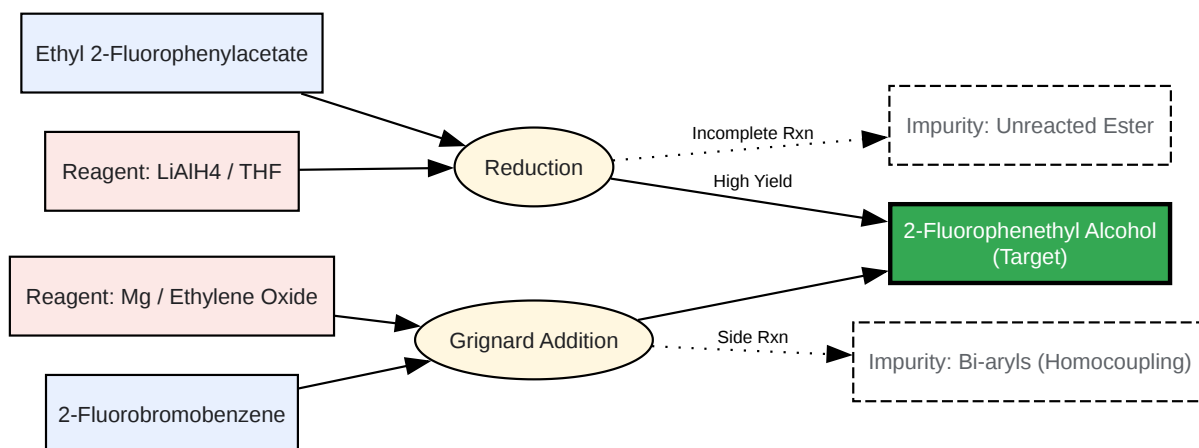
Ethyl 2-Fluorophenylacetate

Reagent: LiAlH4 / THF

Reduction

Incomplete Rxn

Impurity: Unreacted Ester

High Yield

2-Fluorophenethyl Alcohol (Target)

Reagent: Mg / Ethylene Oxide

Grignard Addition

Side Rxn

Impurity: Bi-aryls (Homocoupling)

2-Fluorobromobenzene